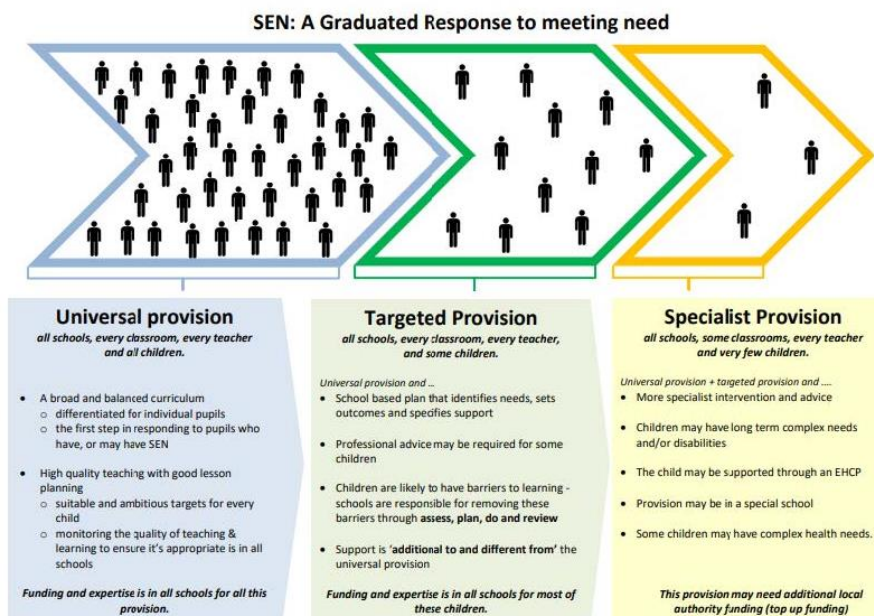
SEN: A Graduated Response to meeting need

Universal provision
all schools, every classroom, every teacher and all children.

- A broad and balanced curriculum
  - differentiated for individual pupils
  - the first step in responding to pupils who have, or may have SEN
- High quality teaching with good lesson planning
  - suitable and ambitious targets for every child
  - monitoring the quality of teaching & learning to ensure it's appropriate is in all schools

Funding and expertise is in all schools for all this provision.

Targeted Provision
all schools, every classroom, every teacher, and some children.

Universal provision and ...
- School based plan that identifies needs, sets outcomes and specifies support
- Professional advice may be required for some children
- Children are likely to have barriers to learning - schools are responsible for removing these barriers through assess, plan, do and review
- Support is 'additional to and different from' the universal provision

Funding and expertise is in all schools for most of these children.

Specialist Provision
all schools, some classrooms, every teacher and very few children.

Universal provision + targeted provision and ....
- More specialist intervention and advice
- Children may have long term complex needs and/or disabilities
- The child may be supported through an EHCP
- Provision may be in a special school
- Some children may have complex health needs.

This provision may need additional local authority funding (top up funding)